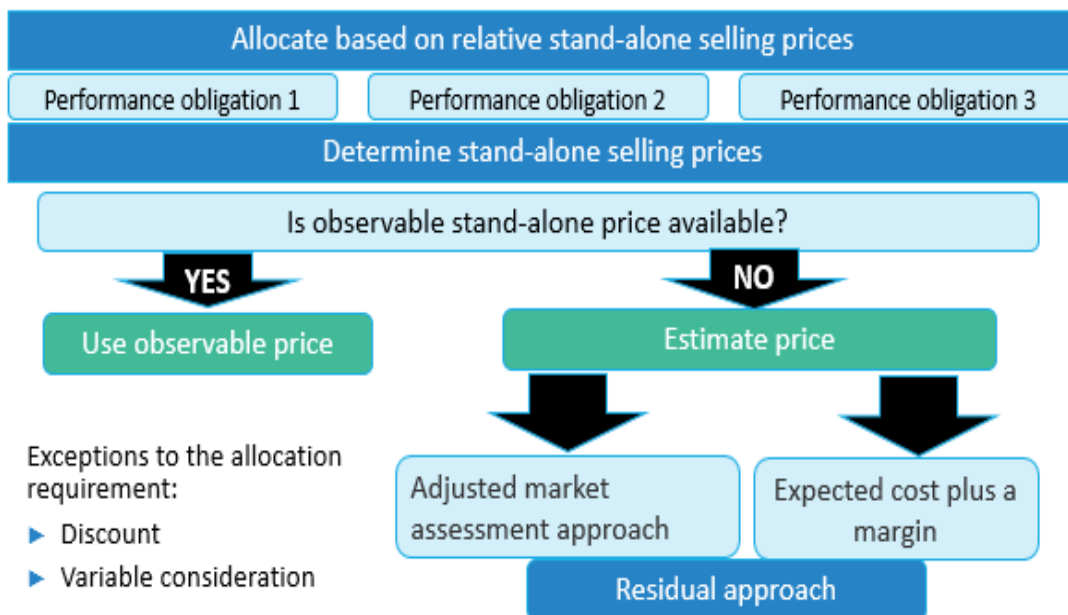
Allocate based on relative stand-alone selling prices

Performance obligation 1

Performance obligation 2

Performance obligation 3

Determine stand-alone selling prices

Is observable stand-alone price available?

YES

NO

Use observable price

Estimate price

Exceptions to the allocation requirement:

▶ Discount

▶ Variable consideration

Adjusted market assessment approach

Expected cost plus a margin

Residual approach